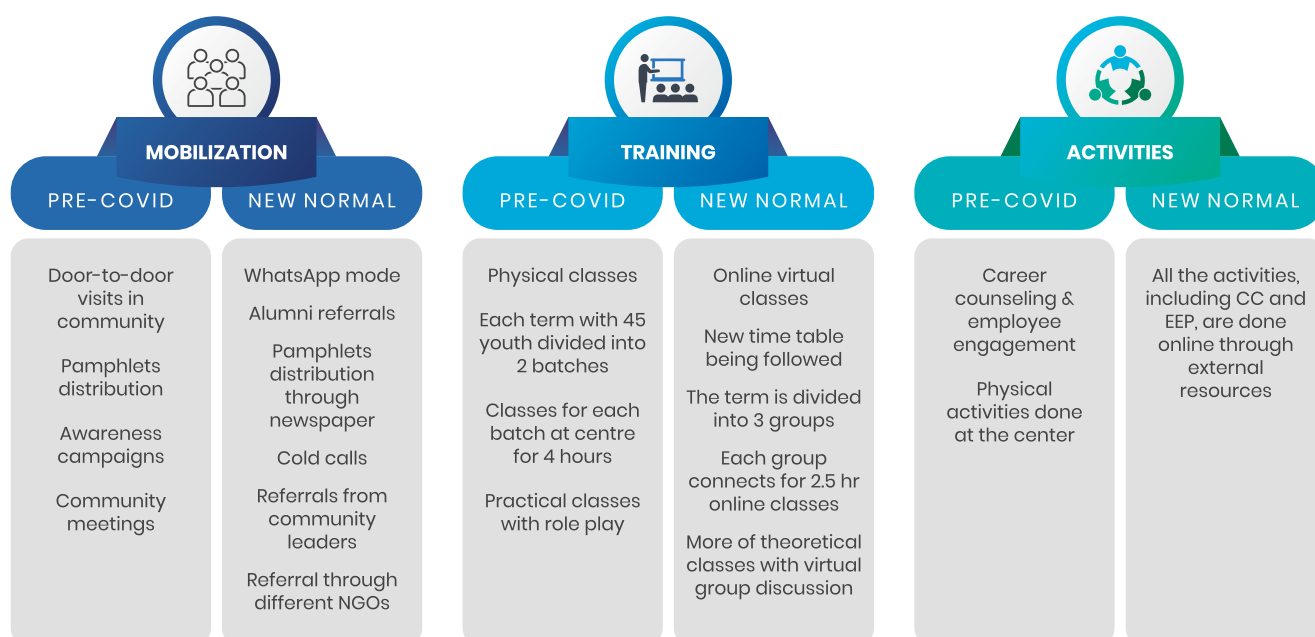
MOBILIZATION

PRE-COVID

Door-to-door visits in community

Pamphlets distribution

Awareness campaigns

Community meetings

NEW NORMAL

WhatsApp mode

Alumni referrals

Pamphlets distribution through newspaper

Cold calls

Referrals from community leaders

Referral through different NGOs

TRAINING

PRE-COVID

Physical classes

Each term with 45 youth divided into 2 batches

Classes for each batch at centre for 4 hours

Practical classes with role play

NEW NORMAL

Online virtual classes

New time table being followed

The term is divided into 3 groups

Each group connects for 2.5 hr online classes

More of theoretical classes with virtual group discussion

ACTIVITIES

PRE-COVID

Career counseling & employee engagement

Physical activities done at the center

NEW NORMAL

All the activities, including CC and EEP, are done online through external resources